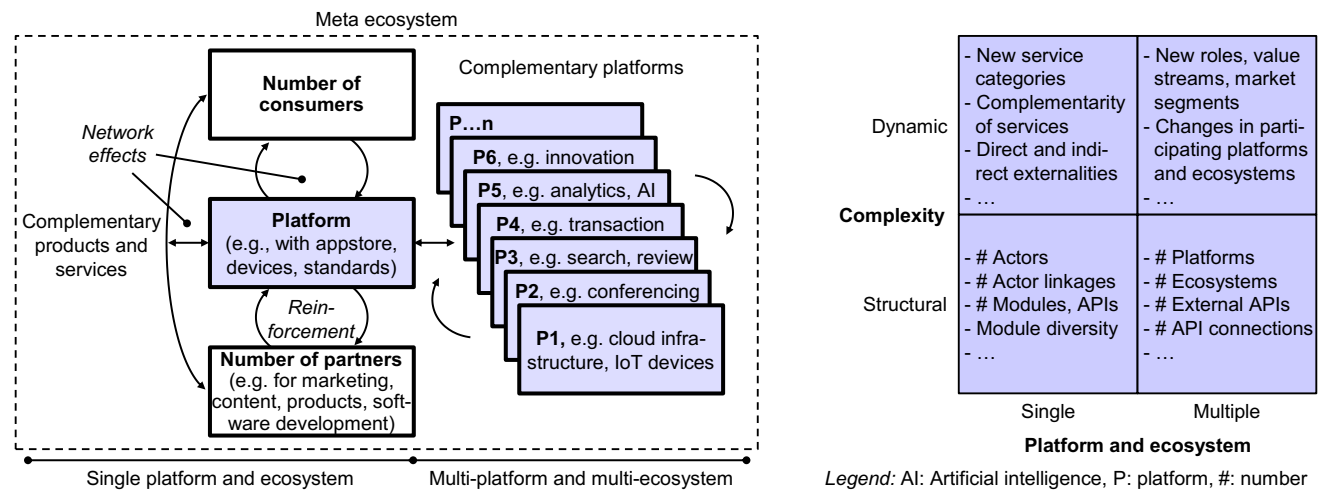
Meta ecosystem

Number of consumers

Network effects

Complementary products and services

Platform (e.g., with appstore, devices, standards)

Reinforcement

Number of partners (e.g. for marketing, content, products, software development)

Complementary platforms

P…n

P6, e.g. innovation

P5, e.g. analytics, AI

P4, e.g. transaction

P3, e.g. search, review

P2, e.g. conferencing

P1, e.g. cloud infrastructure, IoT devices

Single platform and ecosystem

Multi-platform and multi-ecosystem

| | | |
|---|---|---|
| Dynamic | - New service categories<br>- Complementarity of services<br>- Direct and indirect externalities<br>- … | - New roles, value streams, market segments<br>- Changes in participating platforms and ecosystems<br>- … |
| Structural | - # Actors<br>- # Actor linkages<br>- # Modules, APIs<br>- Module diversity<br>- … | - # Platforms<br>- # Ecosystems<br>- # External APIs<br>- # API connections<br>- … |
| | Single | Multiple |

Complexity

Platform and ecosystem

Legend: AI: Artificial intelligence, P: platform, #: number